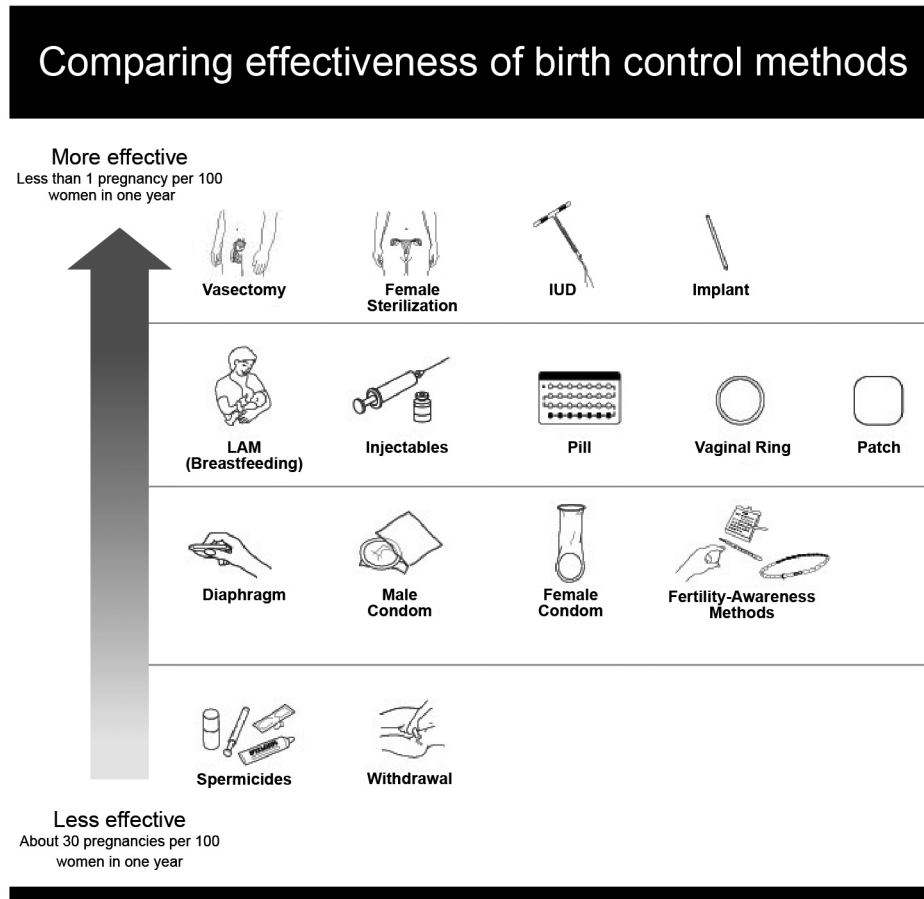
Comparing effectiveness of birth control methods

More effective
Less than 1 pregnancy per 100 women in one year

Vasectomy

Female Sterilization

IUD

Implant

LAM (Breastfeeding)

Injectables

Pill

Vaginal Ring

Patch

Diaphragm

Male Condom

Female Condom

Fertility-Awareness Methods

Spermicides

Withdrawal

Less effective
About 30 pregnancies per 100 women in one year